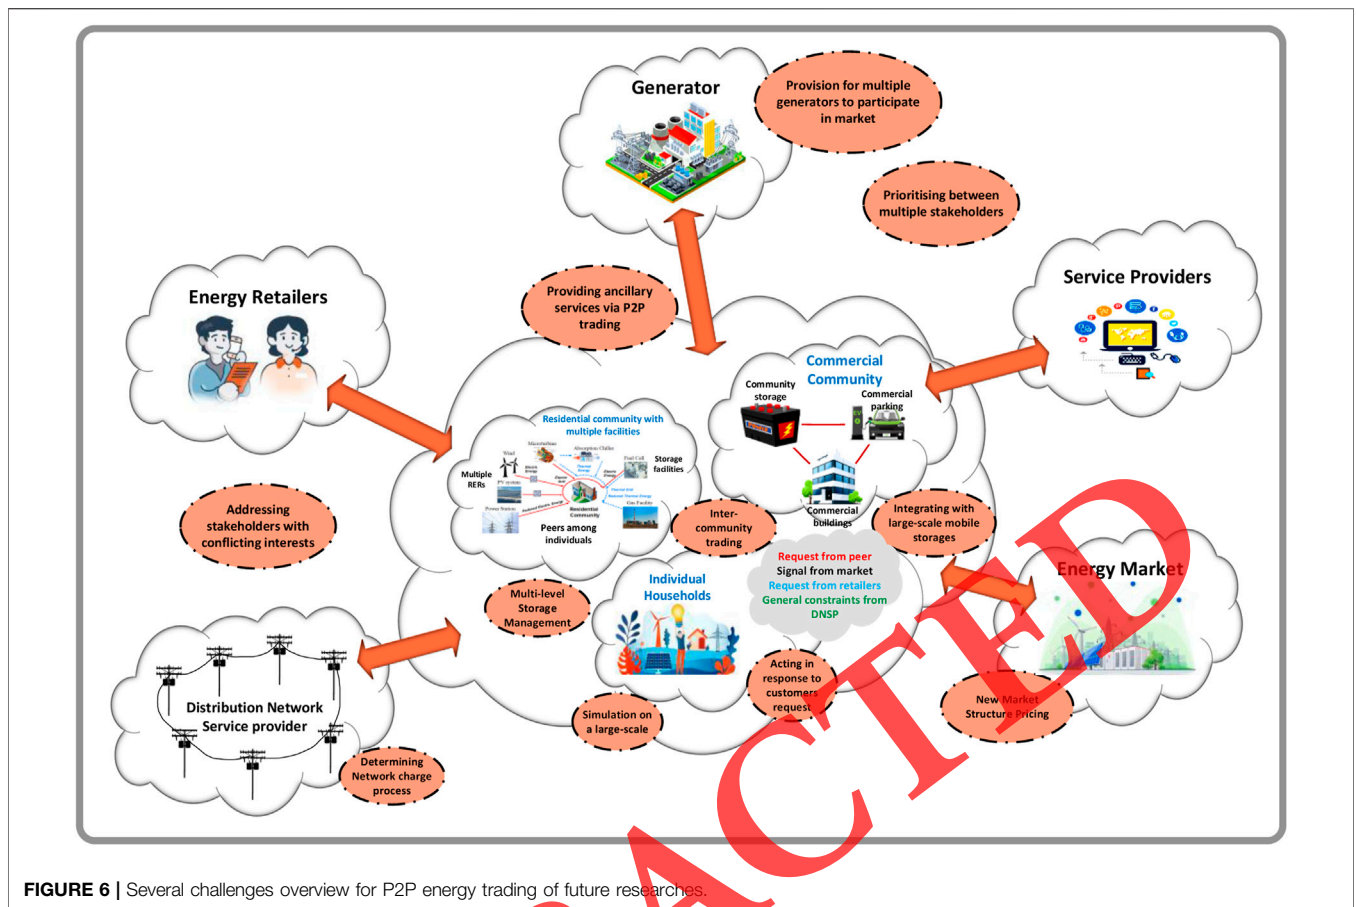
Generator

Provision for multiple generators to participate in market

Prioritising between multiple stakeholders

Service Providers

Energy Retailers

Providing ancillary services via P2P trading

Commercial Community

Community storage

Commercial parking

Commercial buildings

Residential community with multiple facilities

Multiple RERs

Storage facilities

Peers among individuals

Inter-community trading

Integrating with large-scale mobile storages

Addressing stakeholders with conflicting interests

Request from peer
Signal from market
Request from retailers
General constraints from DNSP

Energy Market

Multi-level Storage Management

Individual Households

Distribution Network Service provider

Simulation on a large-scale

Acting in response to customers request

New Market Structure Pricing

Determining Network charge process

RETRACTED

FIGURE 6 | Several challenges overview for P2P energy trading of future researches.